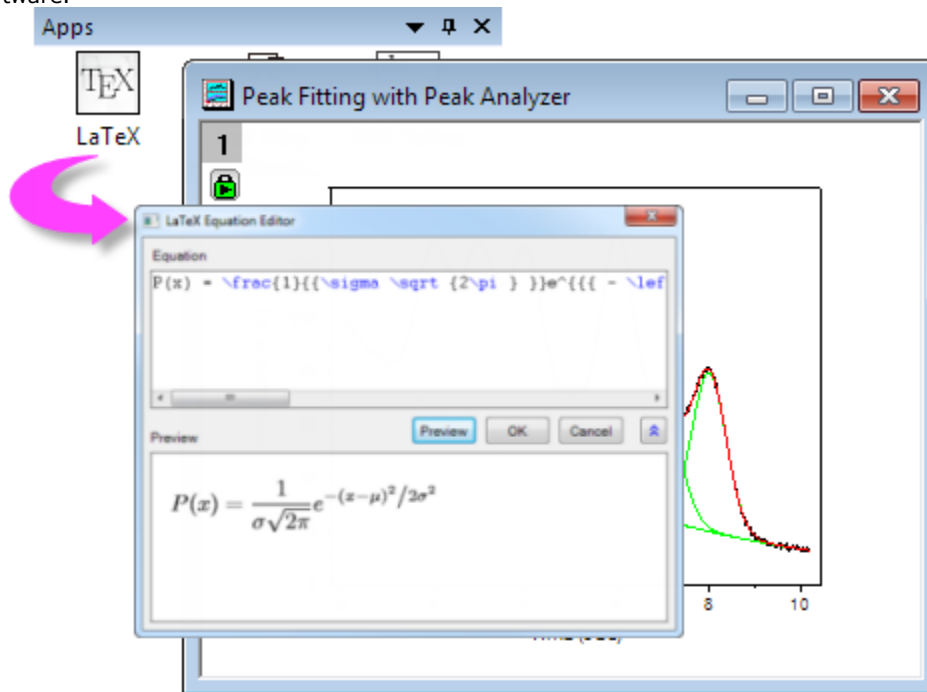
Apps

TEX

LaTeX

Peak Fitting with Peak Analyzer

1

LaTeX Equation Editor

Equation

P(x) = \frac{1}{{\sigma \sqrt {2\pi } }}e^{{{ - \lef

Preview

Preview

OK

Cancel

$P(x) = \frac{1}{\sigma\sqrt{2\pi}}e^{-(x-\mu)^2/2\sigma^2}$

8

10

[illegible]